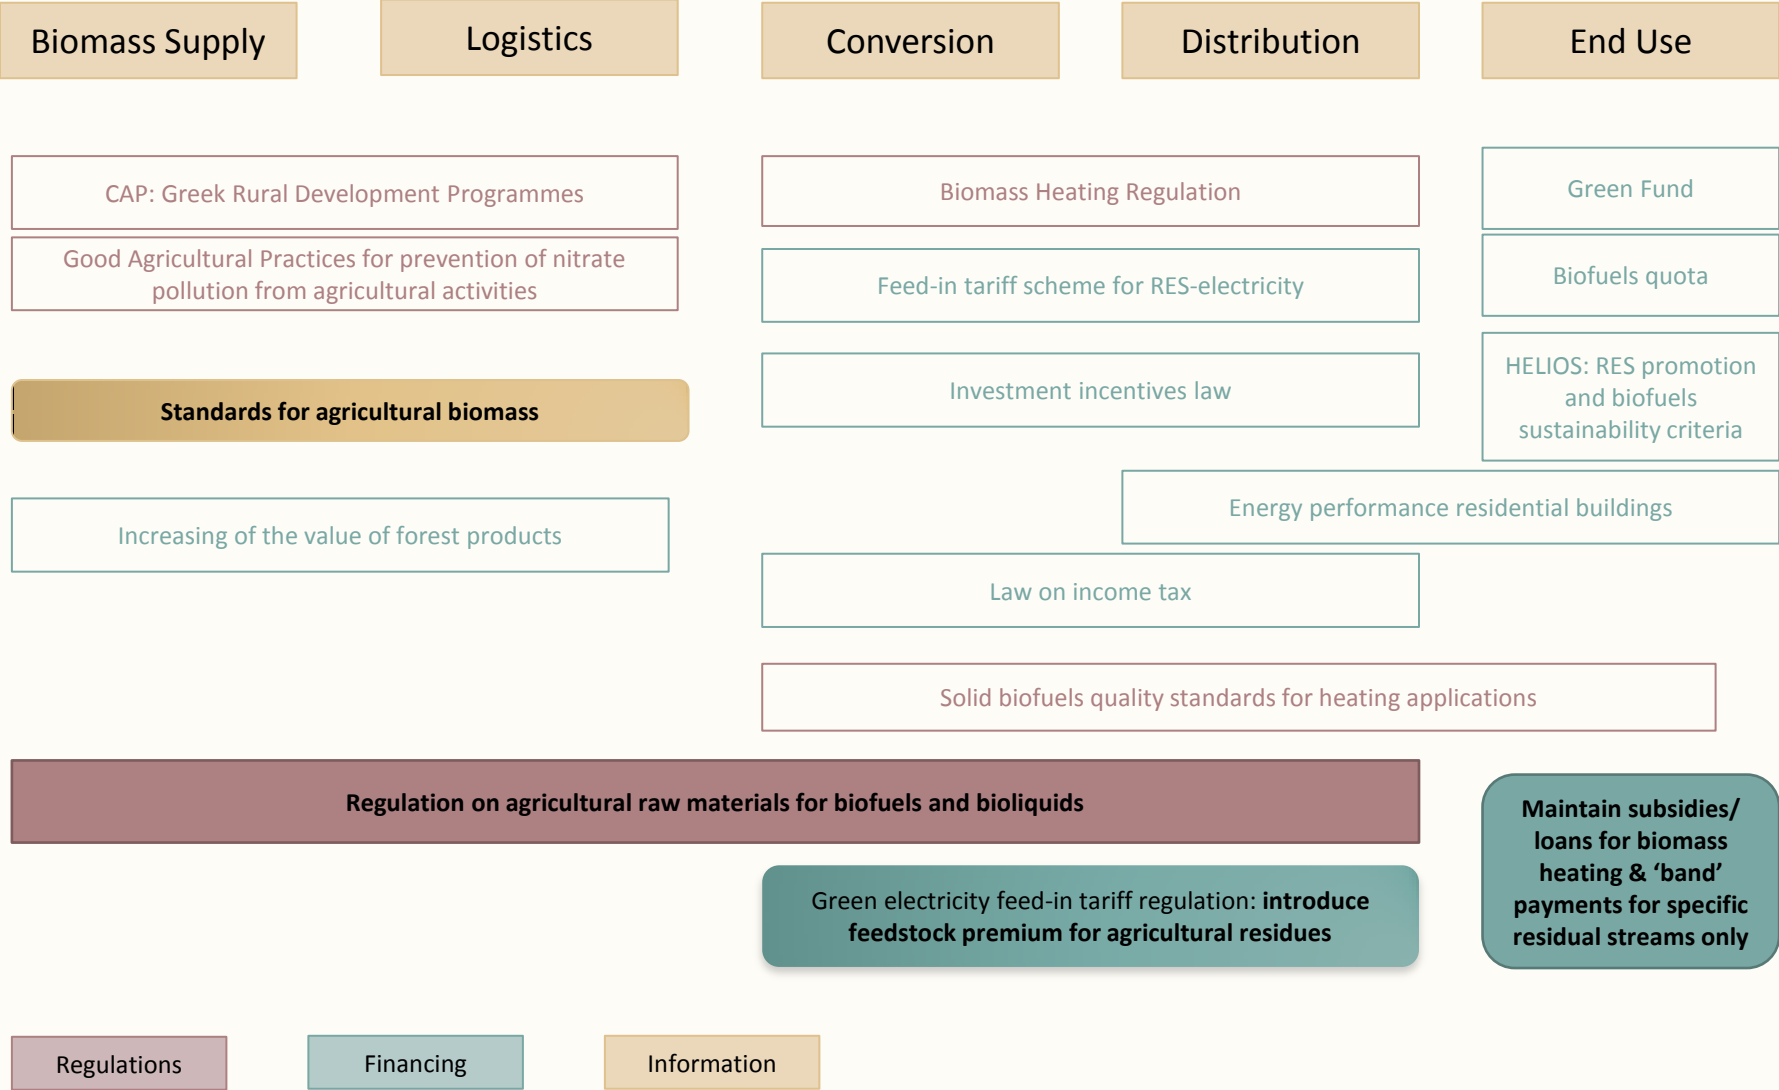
Biomass Supply

Logistics

Conversion

Distribution

End Use

CAP: Greek Rural Development Programmes

Good Agricultural Practices for prevention of nitrate pollution from agricultural activities

Biomass Heating Regulation

Green Fund

Feed-in tariff scheme for RES-electricity

Biofuels quota

Investment incentives law

HELIOS: RES promotion and biofuels sustainability criteria

Standards for agricultural biomass

Increasing of the value of forest products

Energy performance residential buildings

Law on income tax

Solid biofuels quality standards for heating applications

Regulation on agricultural raw materials for biofuels and bioliquids

Maintain subsidies/ loans for biomass heating & 'band' payments for specific residual streams only

Green electricity feed-in tariff regulation: **introduce feedstock premium for agricultural residues**

Regulations

Financing

Information